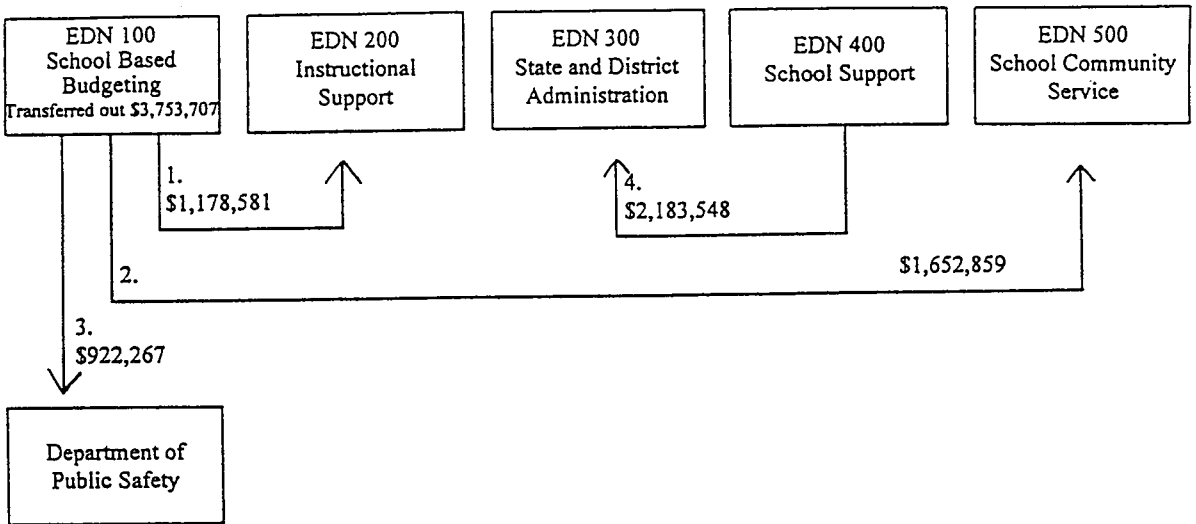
EDN 100
School Based Budgeting
Transferred out $3,753,707

EDN 200
Instructional Support

EDN 300
State and District Administration

EDN 400
School Support

EDN 500
School Community Service

1.
$1,178,581

4.
$2,183,548

$1,652,859

2.

3.
$922,267

Department of Public Safety